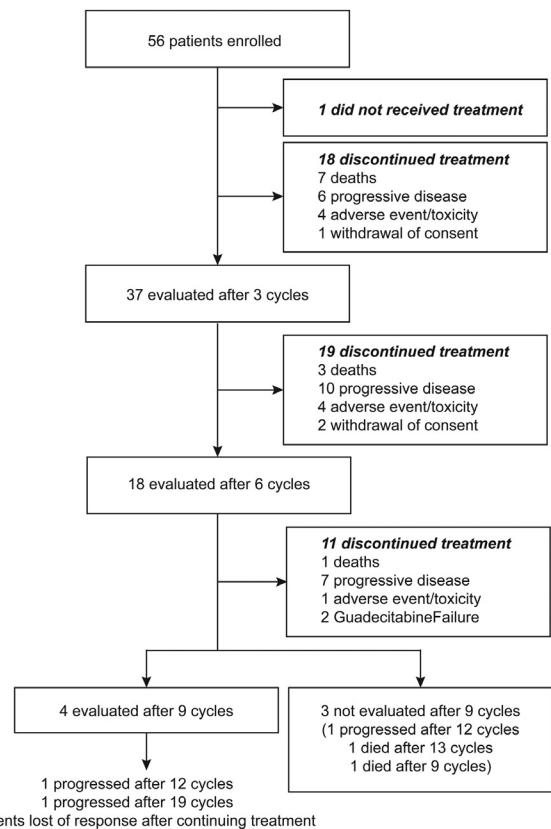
56 patients enrolled

1 did not received treatment

18 discontinued treatment
7 deaths
6 progressive disease
4 adverse event/toxicity
1 withdrawal of consent

37 evaluated after 3 cycles

19 discontinued treatment
3 deaths
10 progressive disease
4 adverse event/toxicity
2 withdrawal of consent

18 evaluated after 6 cycles

11 discontinued treatment
1 deaths
7 progressive disease
1 adverse event/toxicity
2 GuadecitabineFailure

4 evaluated after 9 cycles

3 not evaluated after 9 cycles
(1 progressed after 12 cycles
1 died after 13 cycles
1 died after 9 cycles)

1 progressed after 12 cycles
1 progressed after 19 cycles
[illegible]ents lost of response after continuing treatment